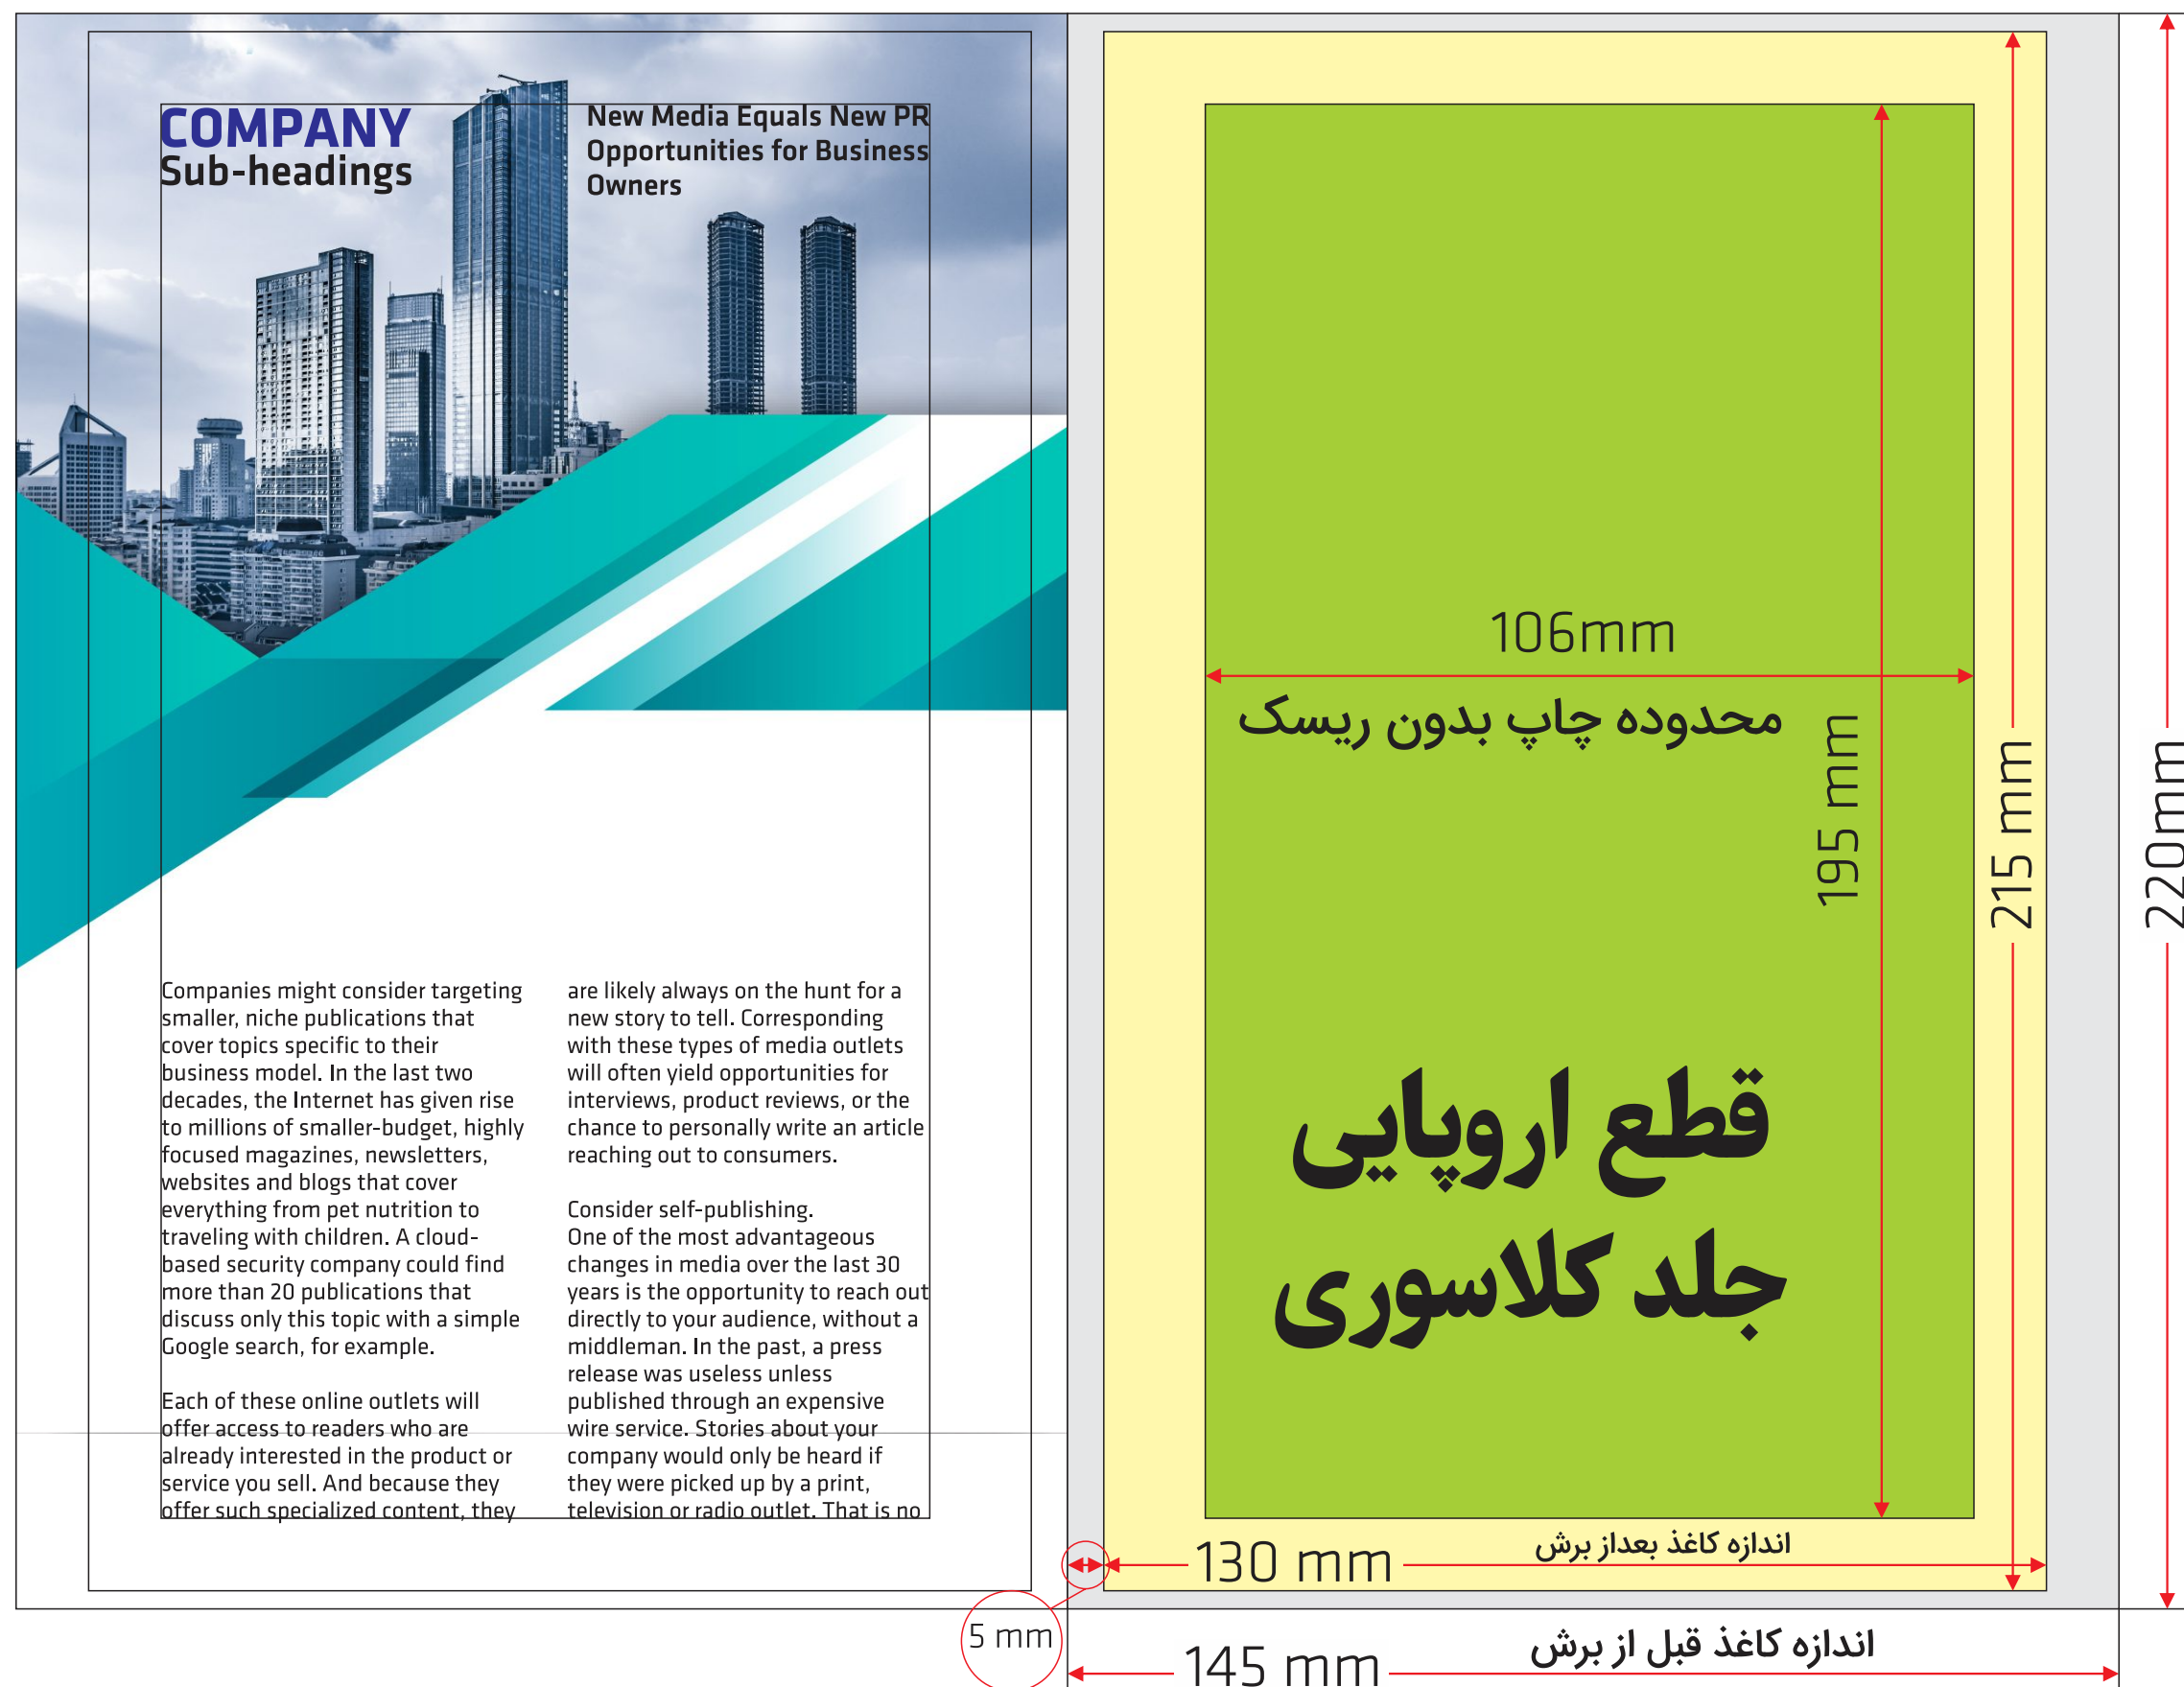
COMPANY
Sub-headings

New Media Equals New PR Opportunities for Business Owners

Companies might consider targeting smaller, niche publications that cover topics specific to their business model. In the last two decades, the Internet has given rise to millions of smaller-budget, highly focused magazines, newsletters, websites and blogs that cover everything from pet nutrition to traveling with children. A cloud-based security company could find more than 20 publications that discuss only this topic with a simple Google search, for example.

Each of these online outlets will offer access to readers who are already interested in the product or service you sell. And because they offer such specialized content, they

are likely always on the hunt for a new story to tell. Corresponding with these types of media outlets will often yield opportunities for interviews, product reviews, or the chance to personally write an article reaching out to consumers.

Consider self-publishing.
One of the most advantageous changes in media over the last 30 years is the opportunity to reach out directly to your audience, without a middleman. In the past, a press release was useless unless published through an expensive wire service. Stories about your company would only be heard if they were picked up by a print, television or radio outlet. That is no

106mm
محدوده چاپ بدون ریسک
195 mm
215 mm
220mm
قطع اروپایی
جلد کلاسوری
اندازه کاغذ بعداز برش
130 mm
5 mm
145 mm
اندازه کاغذ قبل از برش